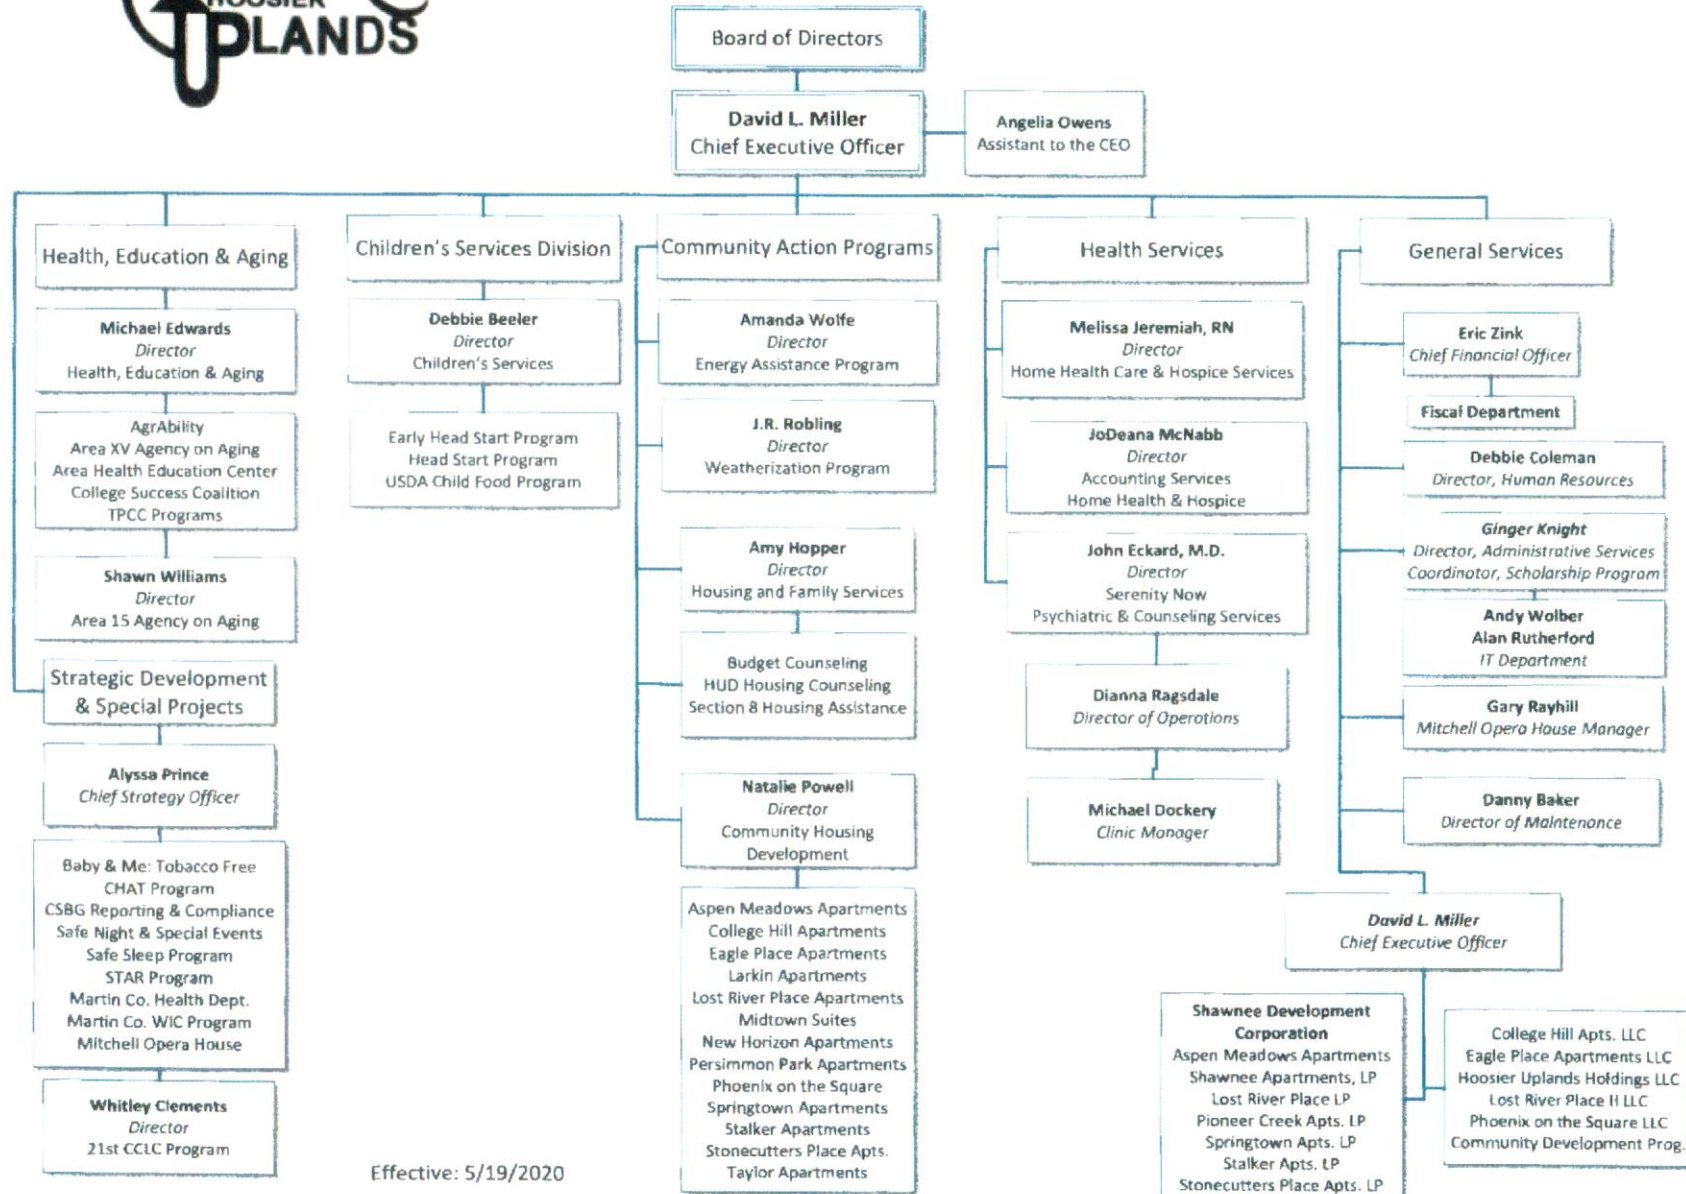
HOOSIER UPLANDS

Board of Directors

David L. Miller
Chief Executive Officer

Angelia Owens
Assistant to the CEO

Health, Education & Aging

Michael Edwards
Director
Health, Education & Aging

AgrAbility
Area XV Agency on Aging
Area Health Education Center
College Success Coalition
TPCC Programs

Shawn Williams
Director
Area 15 Agency on Aging

Strategic Development & Special Projects

Alyssa Prince
Chief Strategy Officer

Baby & Me: Tobacco Free
CHAT Program
CSBG Reporting & Compliance
Safe Night & Special Events
Safe Sleep Program
STAR Program
Martin Co. Health Dept.
Martin Co. WIC Program
Mitchell Opera House

Whitley Clements
Director
21st CCLC Program

Effective: 5/19/2020

Children's Services Division

Debbie Beeler
Director
Children's Services

Early Head Start Program
Head Start Program
USDA Child Food Program

Community Action Programs

Amanda Wolfe
Director
Energy Assistance Program

J.R. Robling
Director
Weatherization Program

Amy Hopper
Director
Housing and Family Services

Budget Counseling
HUD Housing Counseling
Section 8 Housing Assistance

Natalie Powell
Director
Community Housing Development

Aspen Meadows Apartments
College Hill Apartments
Eagle Place Apartments
Larkin Apartments
Lost River Place Apartments
Midtown Suites
New Horizon Apartments
Persimmon Park Apartments
Phoenix on the Square
Springtown Apartments
Stalker Apartments
Stonecutters Place Apts.
Taylor Apartments

Health Services

Melissa Jeremiah, RN
Director
Home Health Care & Hospice Services

JoDeana McNabb
Director
Accounting Services
Home Health & Hospice

John Eckard, M.D.
Director
Serenity Now
Psychiatric & Counseling Services

Dianna Ragsdale
Director of Operations

Michael Dockery
Clinic Manager

General Services

Eric Zink
Chief Financial Officer

Fiscal Department

Debbie Coleman
Director, Human Resources

Ginger Knight
Director, Administrative Services
Coordinator, Scholarship Program

Andy Wolber
Alan Rutherford
IT Department

Gary Rayhill
Mitchell Opera House Manager

Danny Baker
Director of Maintenance

David L. Miller
Chief Executive Officer

Shawnee Development Corporation
Aspen Meadows Apartments
Shawnee Apartments, LP
Lost River Place LP
Pioneer Creek Apts. LP
Springtown Apts. LP
Stalker Apts. LP
Stonecutters Place Apts. LP

College Hill Apts. LLC
Eagle Place Apartments LLC
Hoosier Uplands Holdings LLC
Lost River Place II LLC
Phoenix on the Square LLC
Community Development Prog.